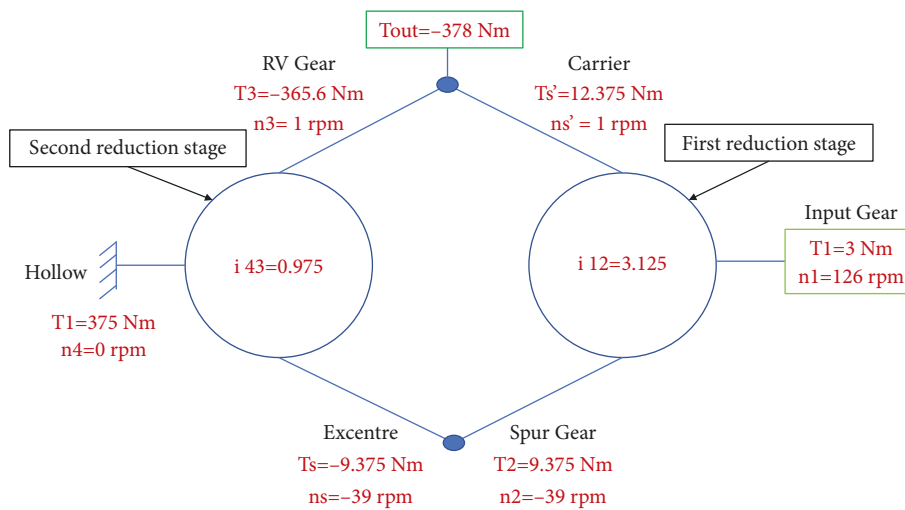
Tout=−378 Nm

RV Gear
T3=−365.6 Nm
n3= 1 rpm

Carrier
Ts'=12.375 Nm
ns' = 1 rpm

Second reduction stage

First reduction stage

Input Gear
T1=3 Nm
n1=126 rpm

Hollow

i 43=0.975

i 12=3.125

T1=375 Nm
n4=0 rpm

Excentre
Ts=−9.375 Nm
ns=−39 rpm

Spur Gear
T2=9.375 Nm
n2=−39 rpm